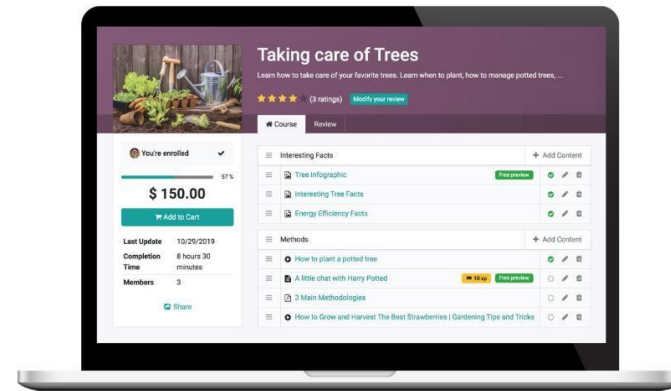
Taking care of Trees

Learn how to take care of your favorite trees. Learn when to plant, how to manage potted trees, ...

(3 ratings) Modify your review

Course Review

You're enrolled

57 %

$ 150.00

Add to Cart

| Last Update | 10/29/2019 |
|---|---|
| Completion Time | 8 hours 30 minutes |
| Members | 3 |

Share

Interesting Facts

+ Add Content

Tree Infographic Free preview

Interesting Tree Facts

Energy Efficiency Facts

Methods

+ Add Content

How to plant a potted tree

A little chat with Harry Potted 10 xp Free preview

3 Main Methodologies

How to Grow and Harvest The Best Strawberries | Gardening Tips and Tricks